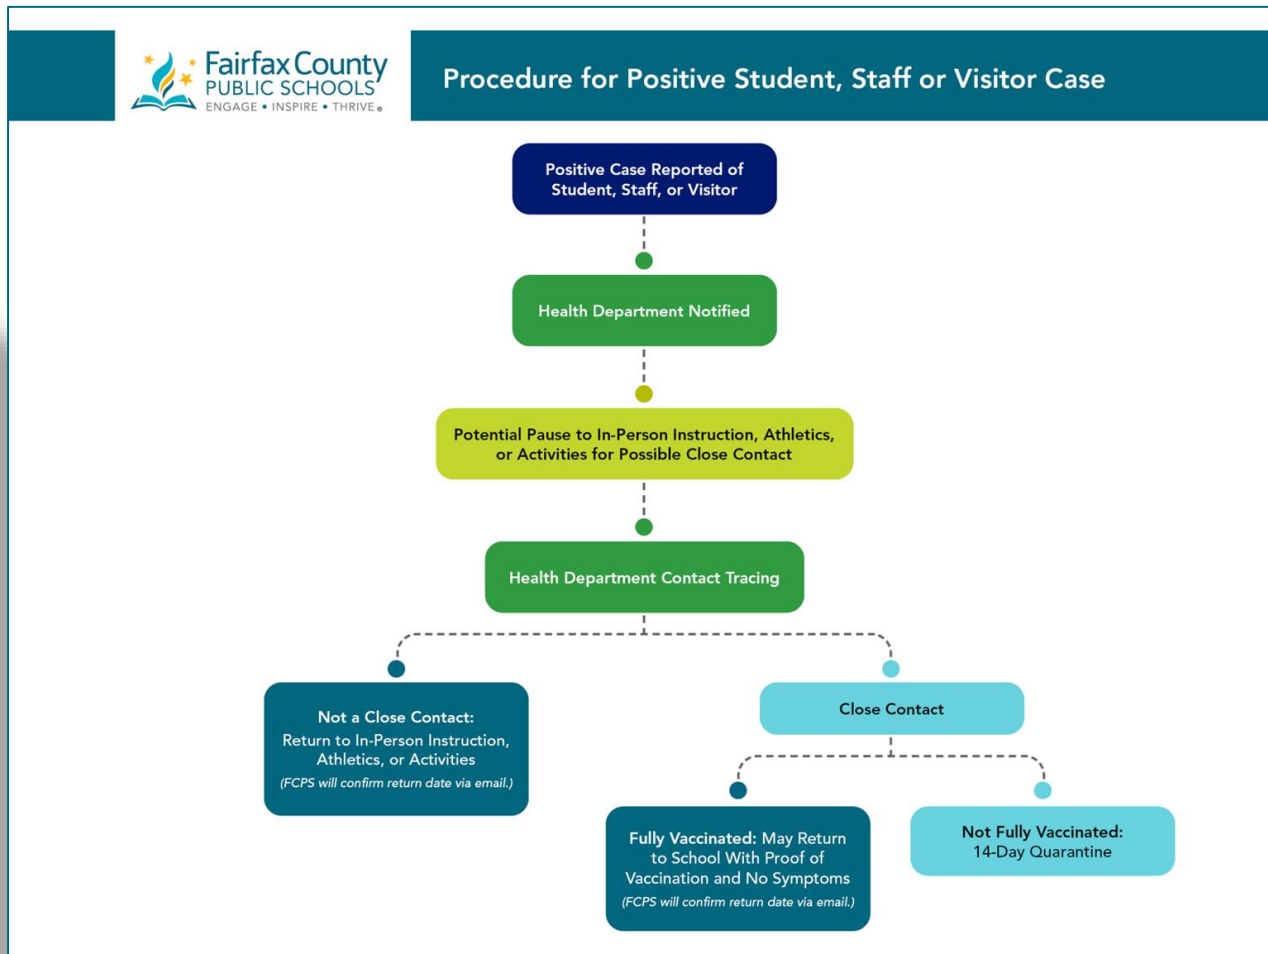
Fairfax County PUBLIC SCHOOLS
ENGAGE • INSPIRE • THRIVE

Procedure for Positive Student, Staff or Visitor Case

Positive Case Reported of Student, Staff, or Visitor

Health Department Notified

Potential Pause to In-Person Instruction, Athletics, or Activities for Possible Close Contact

Health Department Contact Tracing

Not a Close Contact: Return to In-Person Instruction, Athletics, or Activities (FCPS will confirm return date via email.)

Close Contact

Fully Vaccinated: May Return to School With Proof of Vaccination and No Symptoms (FCPS will confirm return date via email.)

Not Fully Vaccinated: 14-Day Quarantine